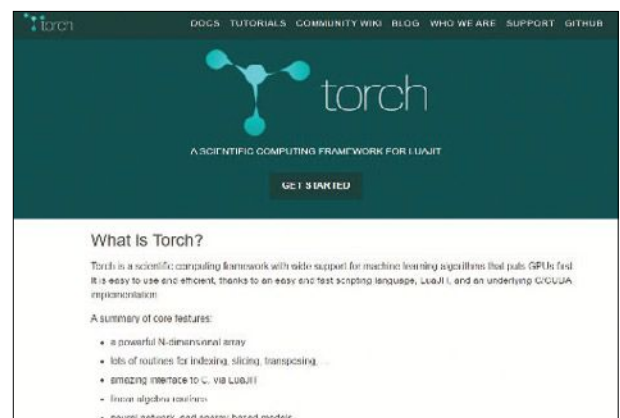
torch

DOCS TUTORIALS COMMUNITY WIKI BLOG WHO WE ARE SUPPORT GITHUB

torch

A SCIENTIFIC COMPUTING FRAMEWORK FOR LUAJIT

GET STARTED

What is Torch?

Torch is a scientific computing framework with wide support for machine learning algorithms that puts GPUs first. It is easy to use and efficient, thanks to an easy and fast scripting language, LuaJIT, and an underlying C/CUDA implementation.

A summary of core features:

- a powerful N-dimensional array
- lots of routines for indexing, slicing, transposing, ...
- amazing interface to C, via LuaJIT
- linear algebra routines
- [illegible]